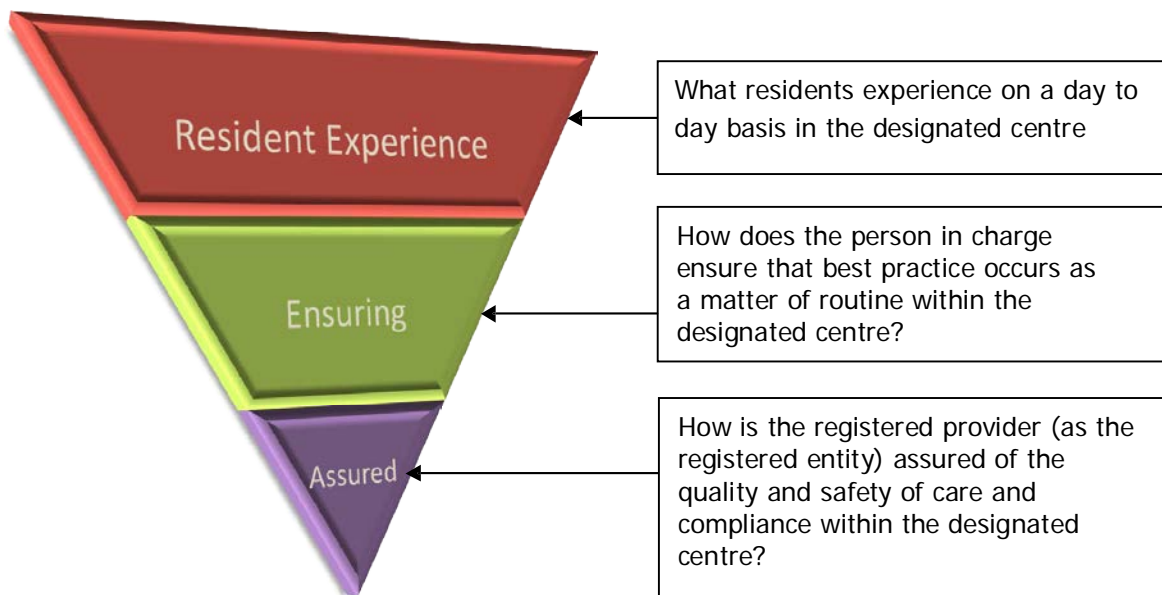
Resident Experience

What residents experience on a day to day basis in the designated centre

Ensuring

How does the person in charge ensure that best practice occurs as a matter of routine within the designated centre?

Assured

How is the registered provider (as the registered entity) assured of the quality and safety of care and compliance within the designated centre?